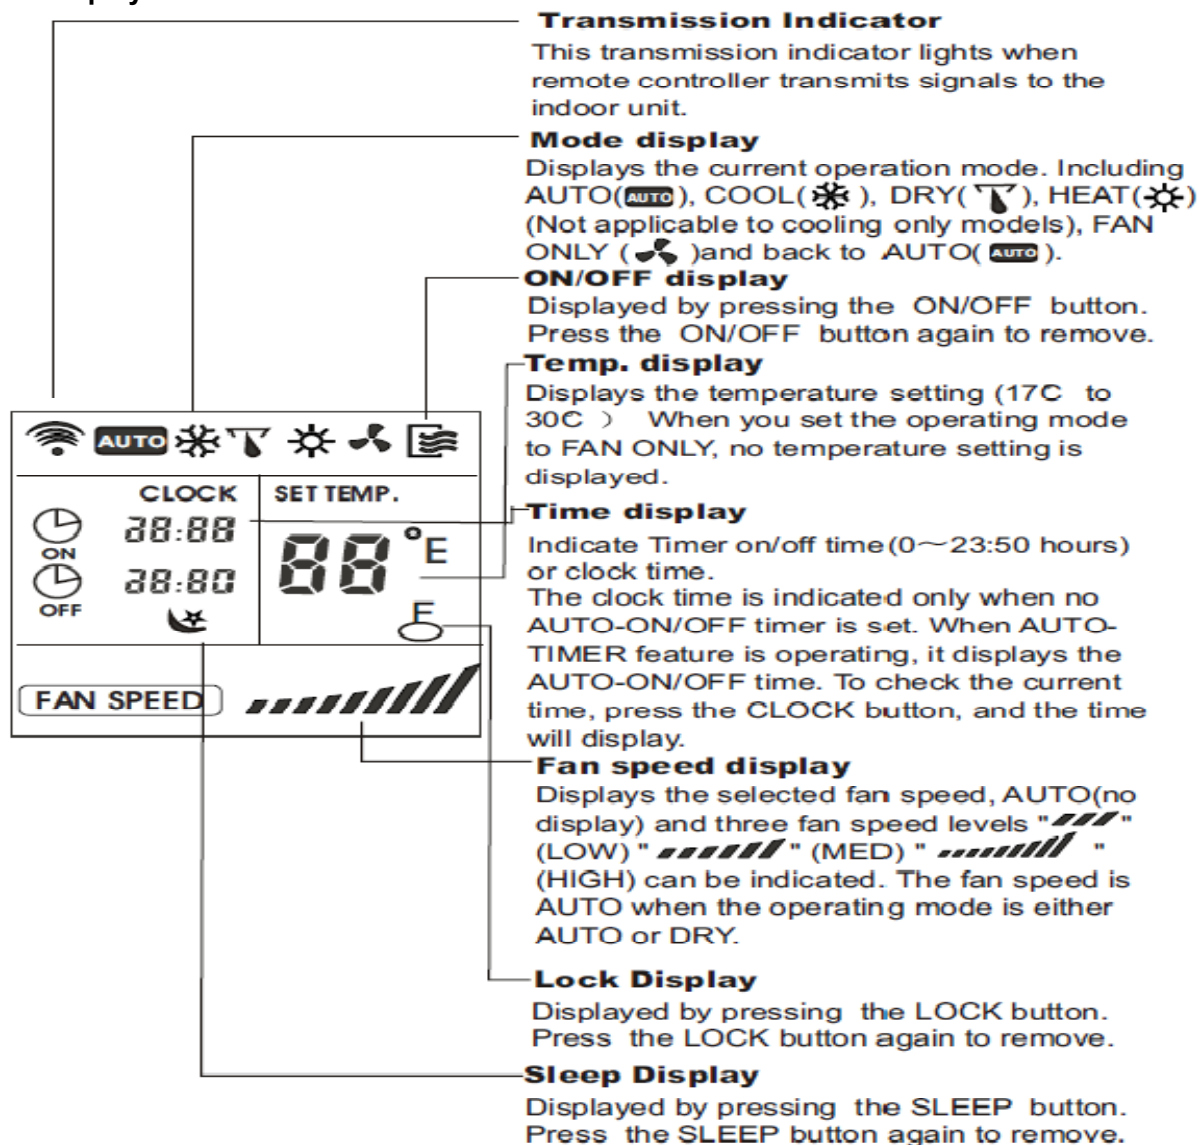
Transmission Indicator
This transmission indicator lights when remote controller transmits signals to the indoor unit.

Mode display
Displays the current operation mode. Including AUTO(AUTO), COOL( ), DRY( ), HEAT( ) (Not applicable to cooling only models), FAN ONLY ( )and back to AUTO( AUTO ).

ON/OFF display
Displayed by pressing the ON/OFF button. Press the ON/OFF button again to remove.

Temp. display
Displays the temperature setting (17C to 30C ) When you set the operating mode to FAN ONLY, no temperature setting is displayed.

Time display
Indicate Timer on/off time(0～23:50 hours) or clock time.
The clock time is indicated only when no AUTO-ON/OFF timer is set. When AUTO-TIMER feature is operating, it displays the AUTO-ON/OFF time. To check the current time, press the CLOCK button, and the time will display.

Fan speed display
Displays the selected fan speed, AUTO(no display) and three fan speed levels " " (LOW) " " (MED) " " (HIGH) can be indicated. The fan speed is AUTO when the operating mode is either AUTO or DRY.

Lock Display
Displayed by pressing the LOCK button. Press the LOCK button again to remove.

Sleep Display
Displayed by pressing the SLEEP button. Press the SLEEP button again to remove.

AUTO
CLOCK
SET TEMP.
88:88
ON
88:88
OFF
88 °E
F
FAN SPEED